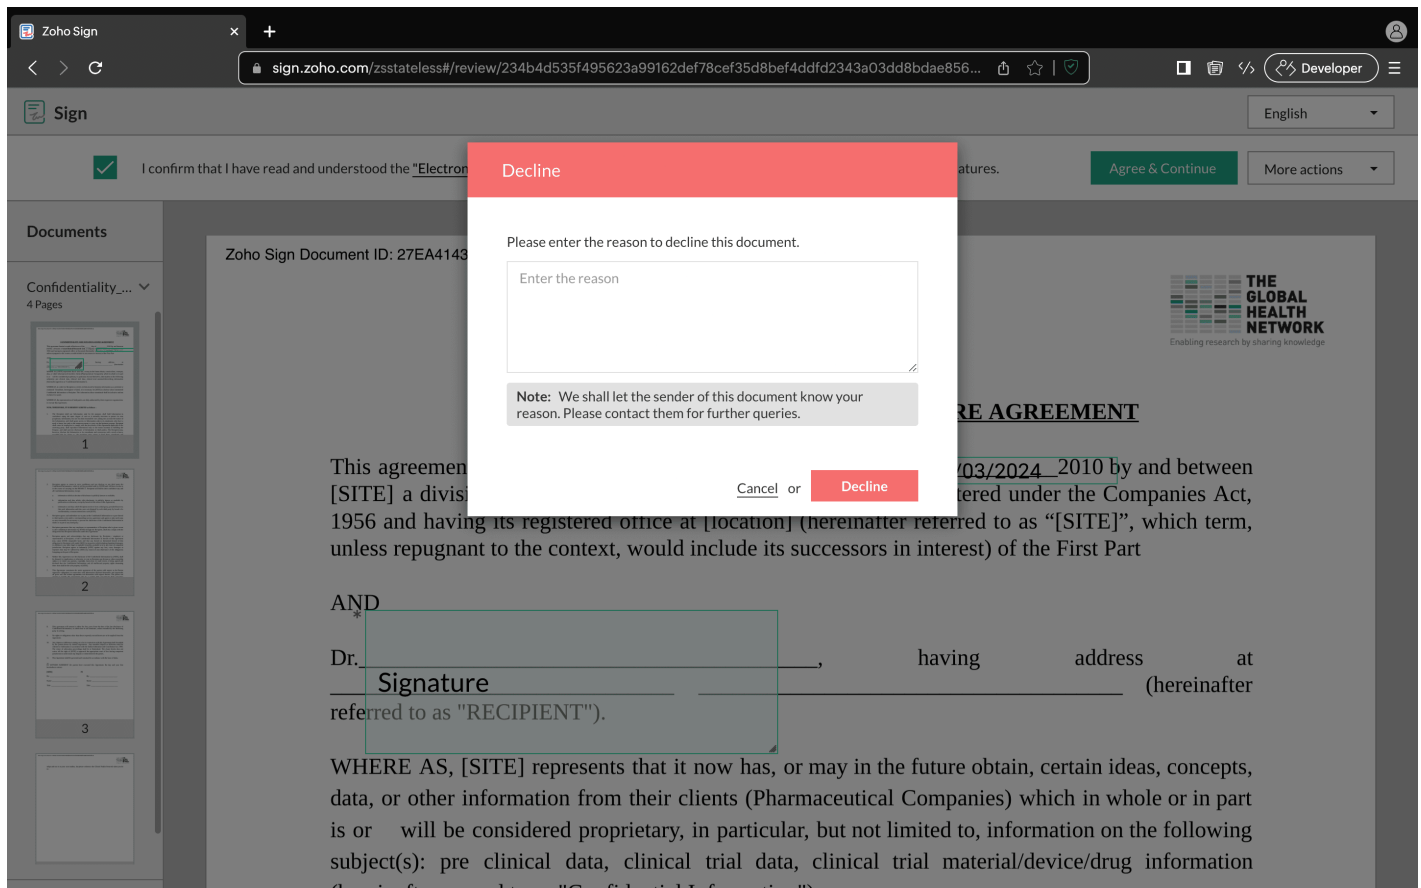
Zoho Sign

sign.zoho.com/zsstateless#/review/234b4d535f495623a99162def78cef35d8bef4ddfd2343a03dd8bdae856...

Developer

Sign

English

I confirm that I have read and understood the "Electron

atures.

Agree & Continue

More actions

Documents

Confidentiality_...
4 Pages

1

2

3

Zoho Sign Document ID: 27EA4143

THE GLOBAL HEALTH NETWORK
Enabling research by sharing knowledge

RE AGREEMENT

This agreemen 03/2024 2010 by and between [SITE] a divisi tered under the Companies Act, 1956 and having its registered office at [location] (hereinafter referred to as “[SITE]”, which term, unless repugnant to the context, would include its successors in interest) of the First Part

AND

Dr.________________________________, having address at ____ Signature ________________________________ (hereinafter referred to as "RECIPIENT").

WHERE AS, [SITE] represents that it now has, or may in the future obtain, certain ideas, concepts, data, or other information from their clients (Pharmaceutical Companies) which in whole or in part is or will be considered proprietary, in particular, but not limited to, information on the following subject(s): pre clinical data, clinical trial data, clinical trial material/device/drug information

Decline

Please enter the reason to decline this document.

Enter the reason

Note: We shall let the sender of this document know your reason. Please contact them for further queries.

Cancel or Decline